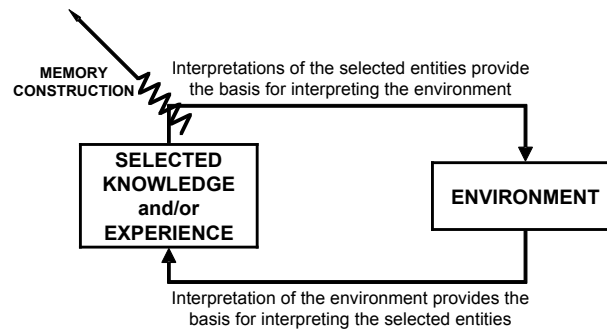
MEMORY CONSTRUCTION

Interpretations of the selected entities provide the basis for interpreting the environment

SELECTED KNOWLEDGE and/or EXPERIENCE

ENVIRONMENT

Interpretation of the environment provides the basis for interpreting the selected entities